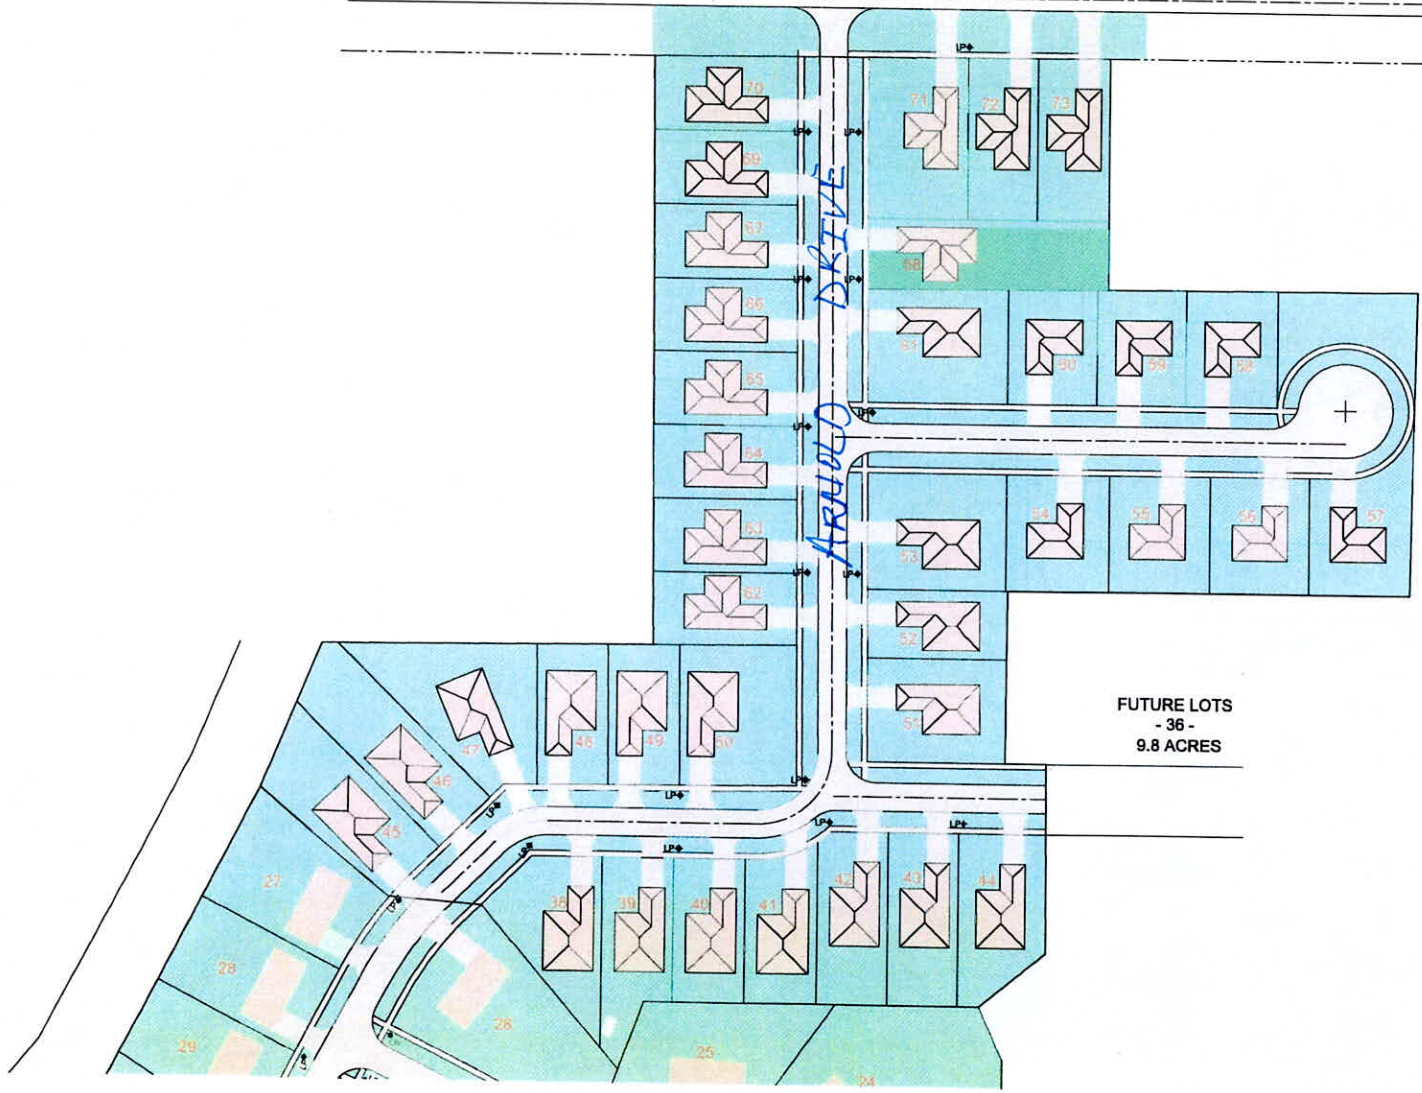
LP
70
69
67
66
65
64
63
62
71
72
73
68
ARNOLD DRIVE
61
60
59
58
53
54
55
56
57
52
51
47
48
49
50
46
45
27
28
29
26
25
24
38
39
40
41
42
43
44
LP
LP
LP
LP
LP
LP
LP
LP
LP
LP
LP
LP
LP
LP
LP
FUTURE LOTS
- 36 -
9.8 ACRES